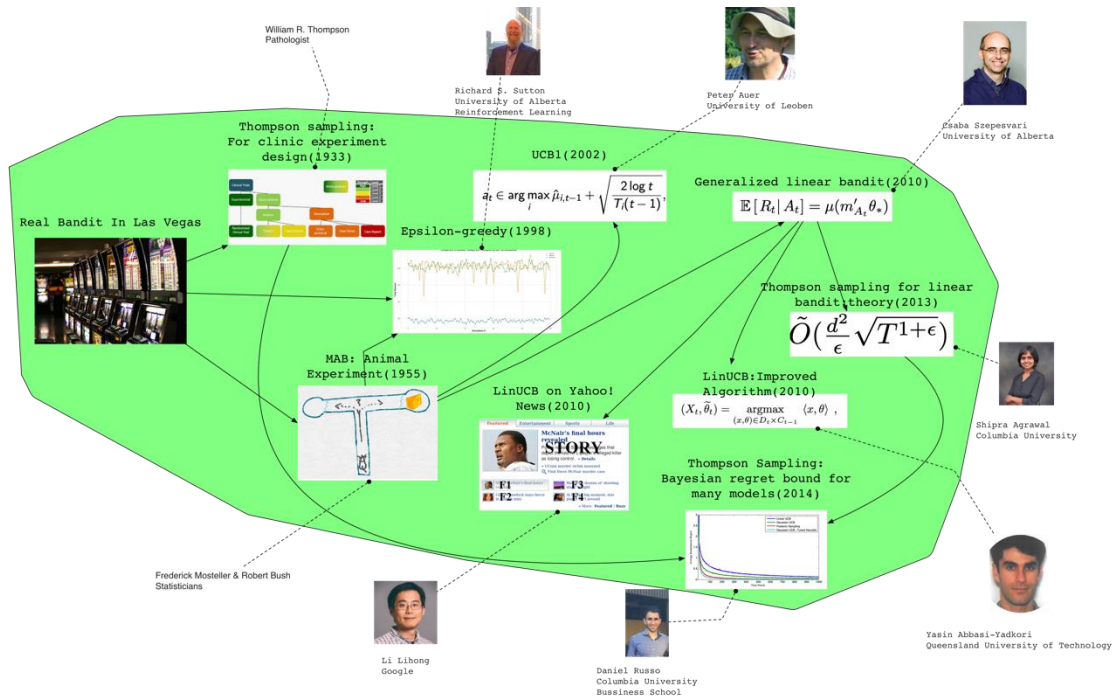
William R. Thompson
Pathologist

Richard S. Sutton
University of Alberta
Reinforcement Learning

Peter Auer
University of Leoben

Csaba Szepesvari
University of Alberta

Thompson sampling:
For clinic experiment design(1933)

UCB1(2002)

$a_t \in \arg\max_i \hat{\mu}_{i,t-1} + \sqrt{\frac{2\log t}{T_i(t-1)}},$

Generalized linear bandit(2010)

$\mathbb{E}[R_t | A_t] = \mu(m'_{A_t}\theta_*)$

Real Bandit In Las Vegas

Epsilon-greedy(1998)

Thompson sampling for linear bandit theory(2013)

$\tilde{O}(\frac{d^2}{\epsilon}\sqrt{T^{1+\epsilon}})$

MAB: Animal Experiment(1955)

LinUCB on Yahoo! News(2010)

LinUCB:Improved Algorithm(2010)

$(X_t, \tilde{\theta}_t) = \underset{(x,\theta)\in D_t\times C_{t-1}}{\operatorname{argmax}} \langle x, \theta \rangle ,$

Shipra Agrawal
Columbia University

STORY
F1 F2 F3 F4

Thompson Sampling:
Bayesian regret bound for many models(2014)

Frederick Mosteller & Robert Bush
Statisticians

Li Lihong
Google

Daniel Russo
Columbia University
Bussiness School

Yasin Abbasi-Yadkori
Queensland University of Technology